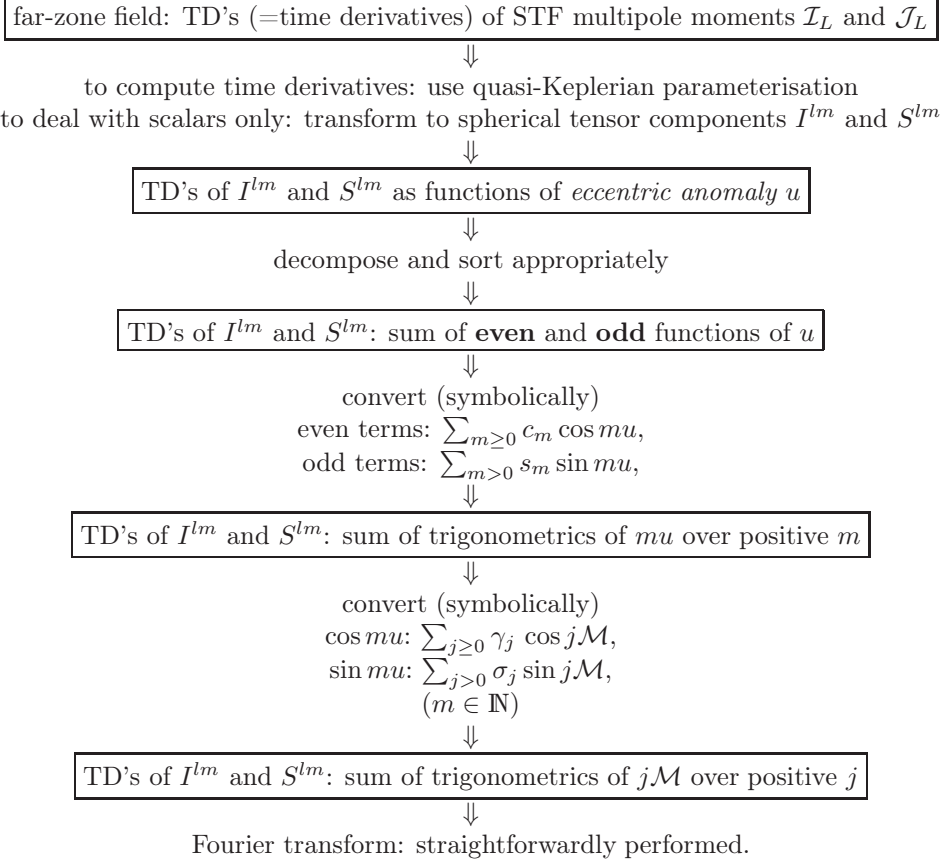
far-zone field: TD's (=time derivatives) of STF multipole moments $\mathcal{I}_L$ and $\mathcal{J}_L$

$\Downarrow$

to compute time derivatives: use quasi-Keplerian parameterisation

to deal with scalars only: transform to spherical tensor components $I^{lm}$ and $S^{lm}$

$\Downarrow$

TD's of $I^{lm}$ and $S^{lm}$ as functions of *eccentric anomaly* $u$

$\Downarrow$

decompose and sort appropriately

$\Downarrow$

TD's of $I^{lm}$ and $S^{lm}$: sum of **even** and **odd** functions of $u$

$\Downarrow$

convert (symbolically)

even terms: $\sum_{m\geq 0} c_m \cos mu$,

odd terms: $\sum_{m>0} s_m \sin mu$,

$\Downarrow$

TD's of $I^{lm}$ and $S^{lm}$: sum of trigonometrics of $mu$ over positive $m$

$\Downarrow$

convert (symbolically)

$\cos mu$: $\sum_{j\geq 0} \gamma_j \cos j\mathcal{M}$,

$\sin mu$: $\sum_{j>0} \sigma_j \sin j\mathcal{M}$,

$(m \in \mathbb{N})$

$\Downarrow$

TD's of $I^{lm}$ and $S^{lm}$: sum of trigonometrics of $j\mathcal{M}$ over positive $j$

$\Downarrow$

Fourier transform: straightforwardly performed.